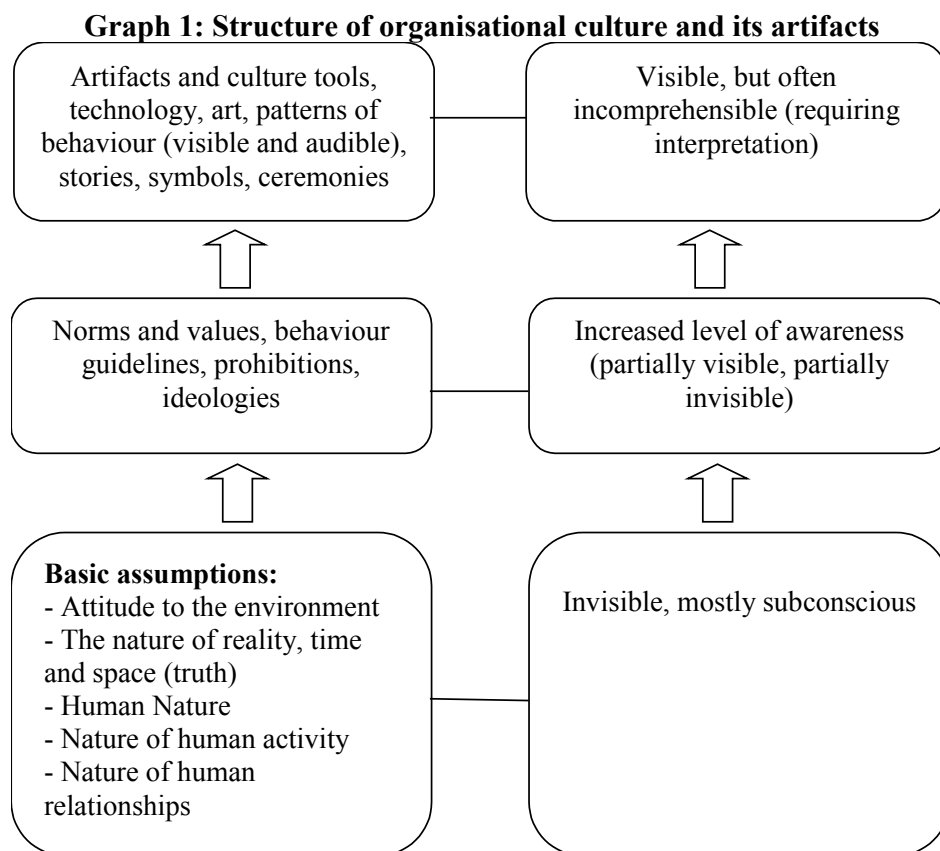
**Graph 1: Structure of organisational culture and its artifacts**

Artifacts and culture tools, technology, art, patterns of behaviour (visible and audible), stories, symbols, ceremonies

Visible, but often incomprehensible (requiring interpretation)

Norms and values, behaviour guidelines, prohibitions, ideologies

Increased level of awareness (partially visible, partially invisible)

**Basic assumptions:**
- Attitude to the environment
- The nature of reality, time and space (truth)
- Human Nature
- Nature of human activity
- Nature of human relationships

Invisible, mostly subconscious